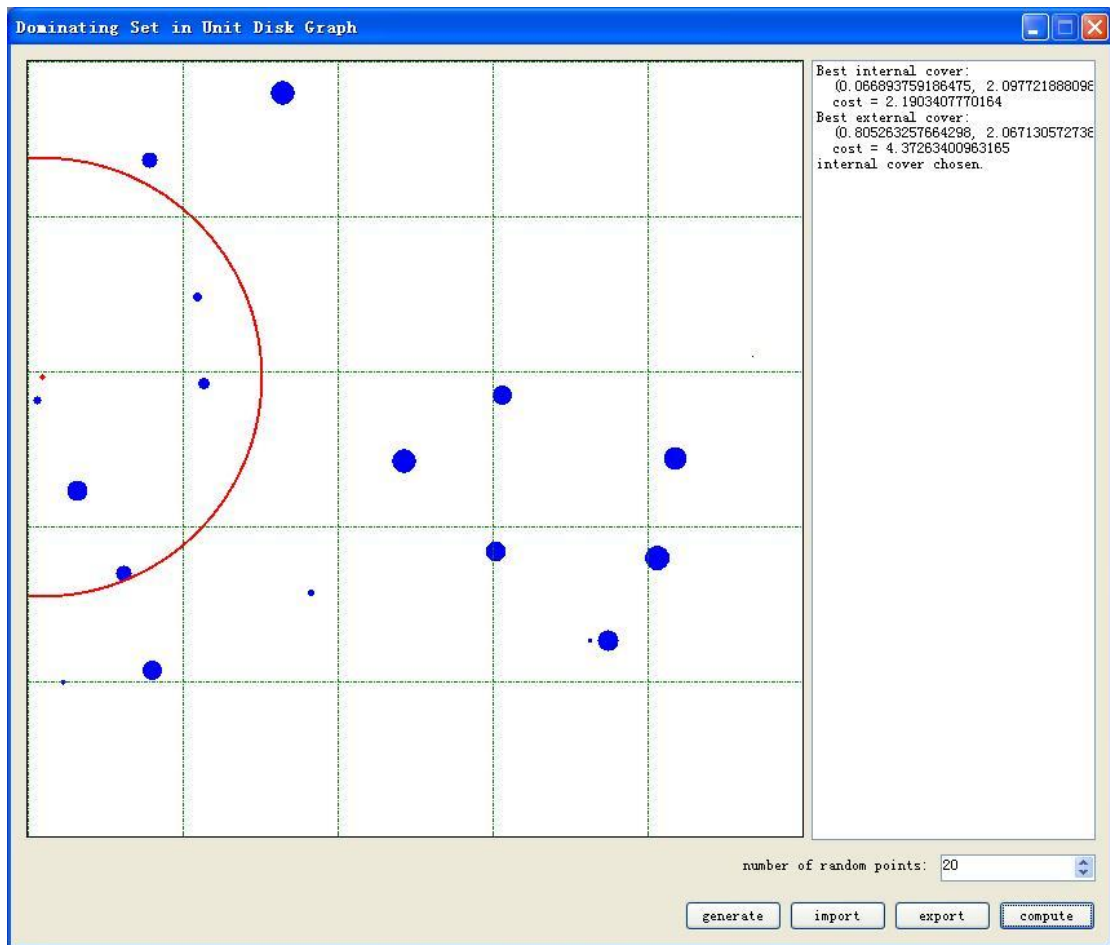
Dominating Set in Unit Disk Graph

Best internal cover:
(0.066893759186475, 2.097721888096
cost = 2.1903407770164
Best external cover:
(0.805263257664298, 2.067130572738
cost = 4.37263400963165
internal cover chosen.

number of random points: 20

generate
import
export
compute